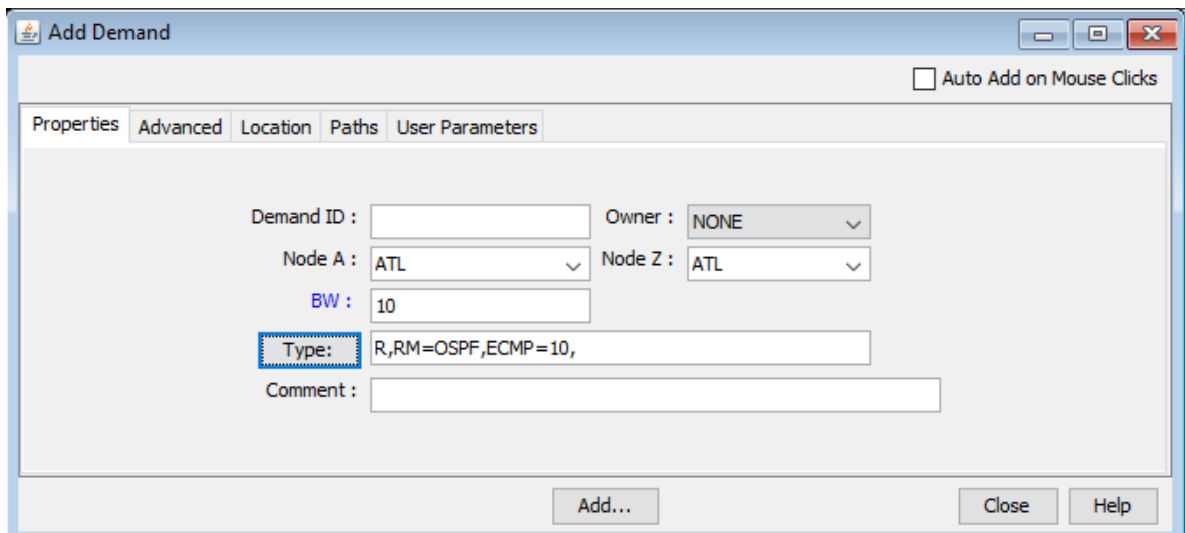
Add Demand

Auto Add on Mouse Clicks

Properties | Advanced | Location | Paths | User Parameters

Demand ID :
Owner : NONE
Node A : ATL
Node Z : ATL
BW : 10
Type: R,RM=OSPF,ECMP=10,
Comment :

Add...
Close
Help